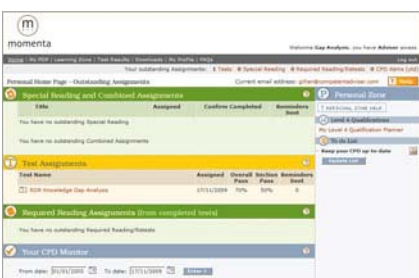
momenta

Welcome Gay Analysis, you have Adviser access

Home | My PDP | Learning Zone | Test Results | Downloads | My Profile | FAQs

Log out

Your outstanding Assignments: 1 Tests 0 Special Reading 0 Required Reading/Retests 0 CPD items (old)

Personal Home Page - Outstanding Assignments

Current email address: gifter@completeadviser.com

Help

Special Reading and Combined Assignments

| Title | Assigned | Confirm Completed | Reminders Sent |
|---|---|---|---|
| You have no outstanding Special Reading | | | |
| You have no outstanding Combined Assignments | | | |

Test Assignments

| Test Name | Assigned | Overall Pass | Section Pass | Reminders Sent |
|---|---|---|---|---|
| RDR Knowledge Gap Analysis | 17/11/2009 | 70% | 50% | 0 |

Required Reading Assignments (from completed tests)

You have no outstanding Required Reading/Retests

Your CPD Monitor

From date: 01/01/2009 To date: 17/11/2009 Enter

Personal Zone

PERSONAL ZONE HELP

Level 4 Qualifications

My Level 4 Qualification Planner

To do List

Keep your CPD up to date

Update List